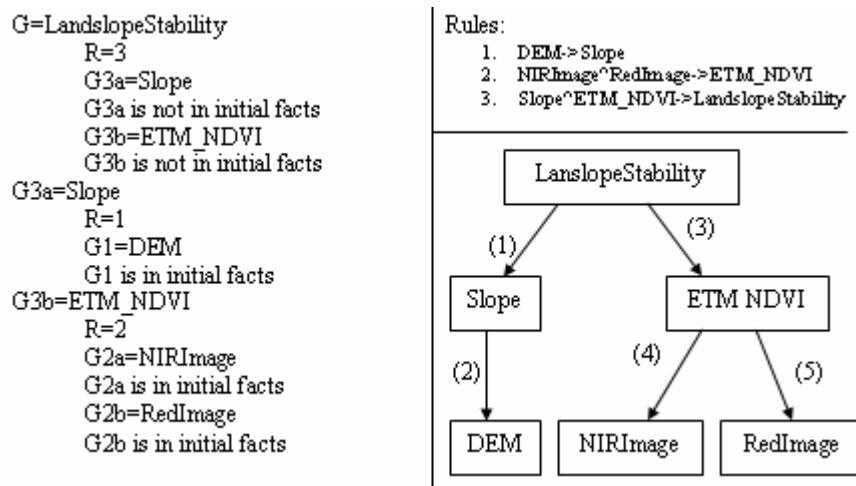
G=LandslopeStability
R=3
G3a=Slope
G3a is not in initial facts
G3b=ETM_NDVI
G3b is not in initial facts
G3a=Slope
R=1
G1=DEM
G1 is in initial facts
G3b=ETM_NDVI
R=2
G2a=NIRImage
G2a is in initial facts
G2b=RedImage
G2b is in initial facts

Rules:
1. DEM->Slope
2. NIRImage^RedImage->ETM_NDVI
3. Slope^ETM_NDVI->LandslopeStability

LanslopeStability
(1)
(3)
Slope
ETM NDVI
(2)
(4)
(5)
DEM
NIRImage
RedImage